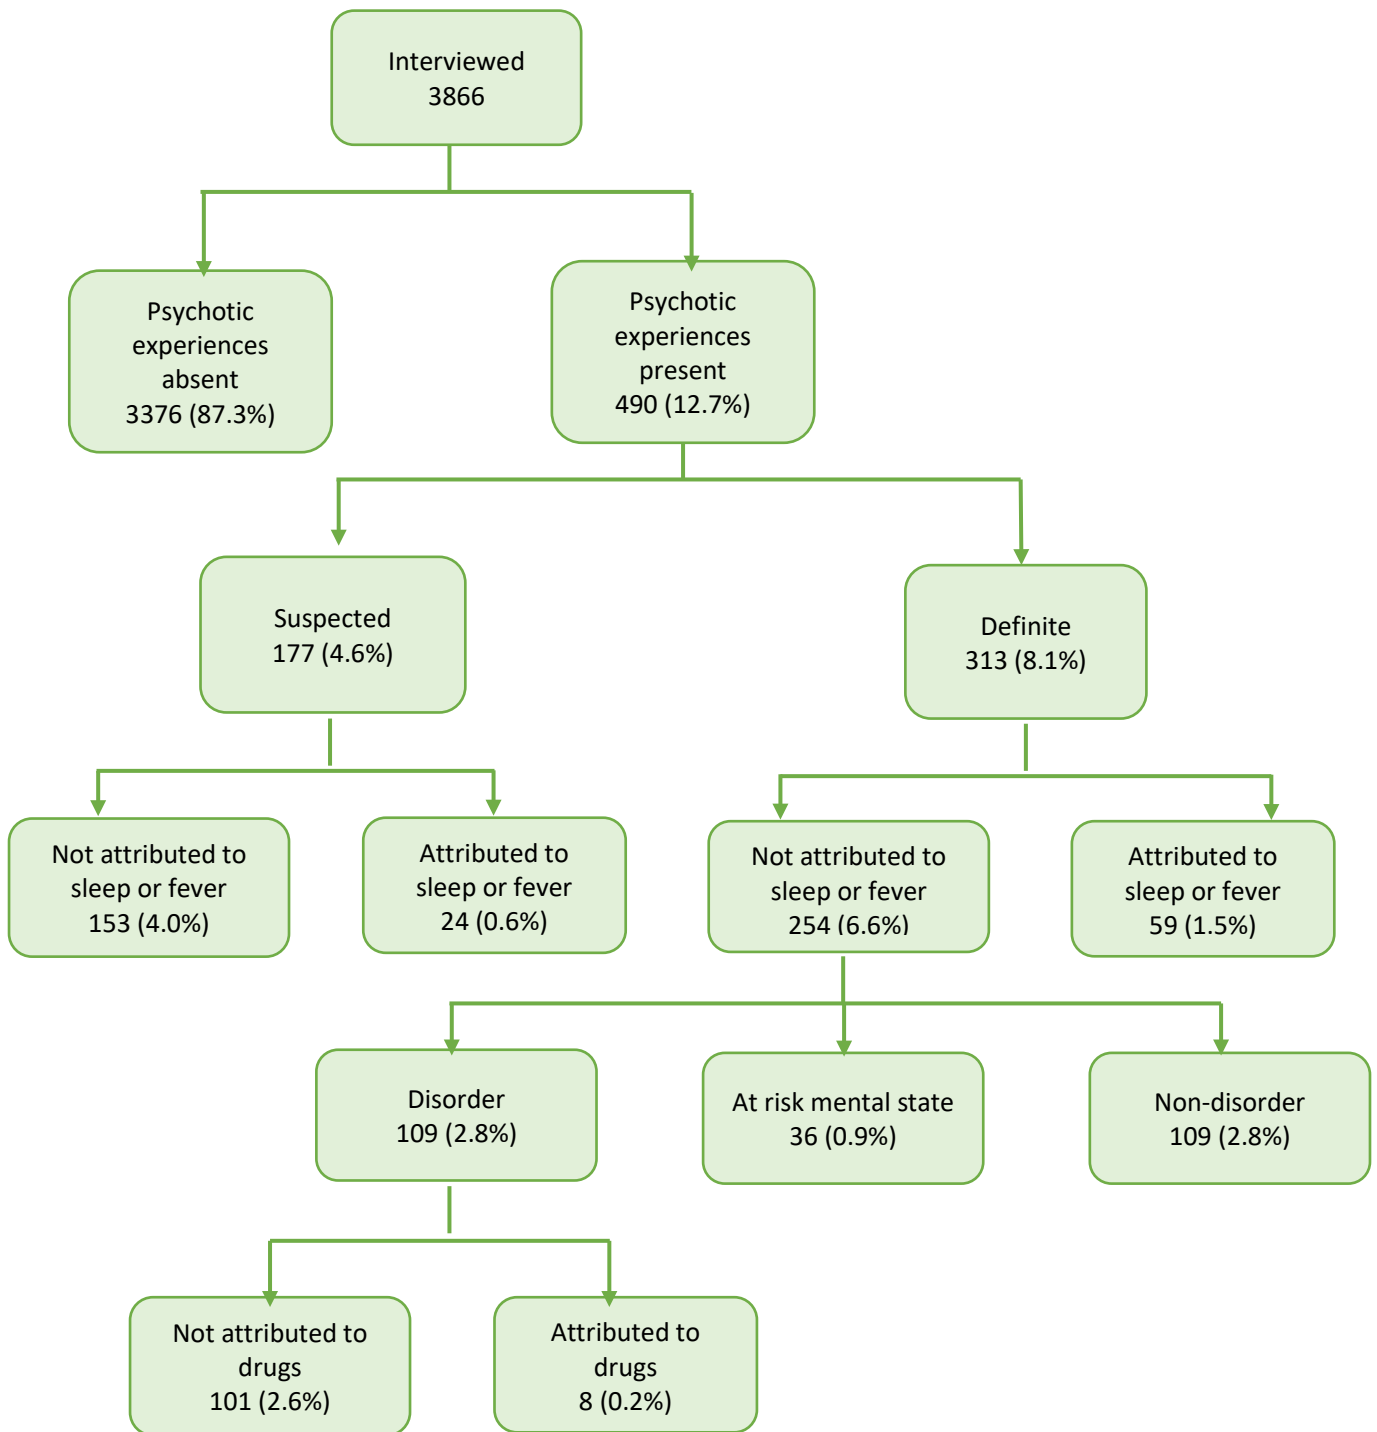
Interviewed
3866

Psychotic experiences absent
3376 (87.3%)

Psychotic experiences present
490 (12.7%)

Suspected
177 (4.6%)

Definite
313 (8.1%)

Not attributed to sleep or fever
153 (4.0%)

Attributed to sleep or fever
24 (0.6%)

Not attributed to sleep or fever
254 (6.6%)

Attributed to sleep or fever
59 (1.5%)

Disorder
109 (2.8%)

At risk mental state
36 (0.9%)

Non-disorder
109 (2.8%)

Not attributed to drugs
101 (2.6%)

Attributed to drugs
8 (0.2%)